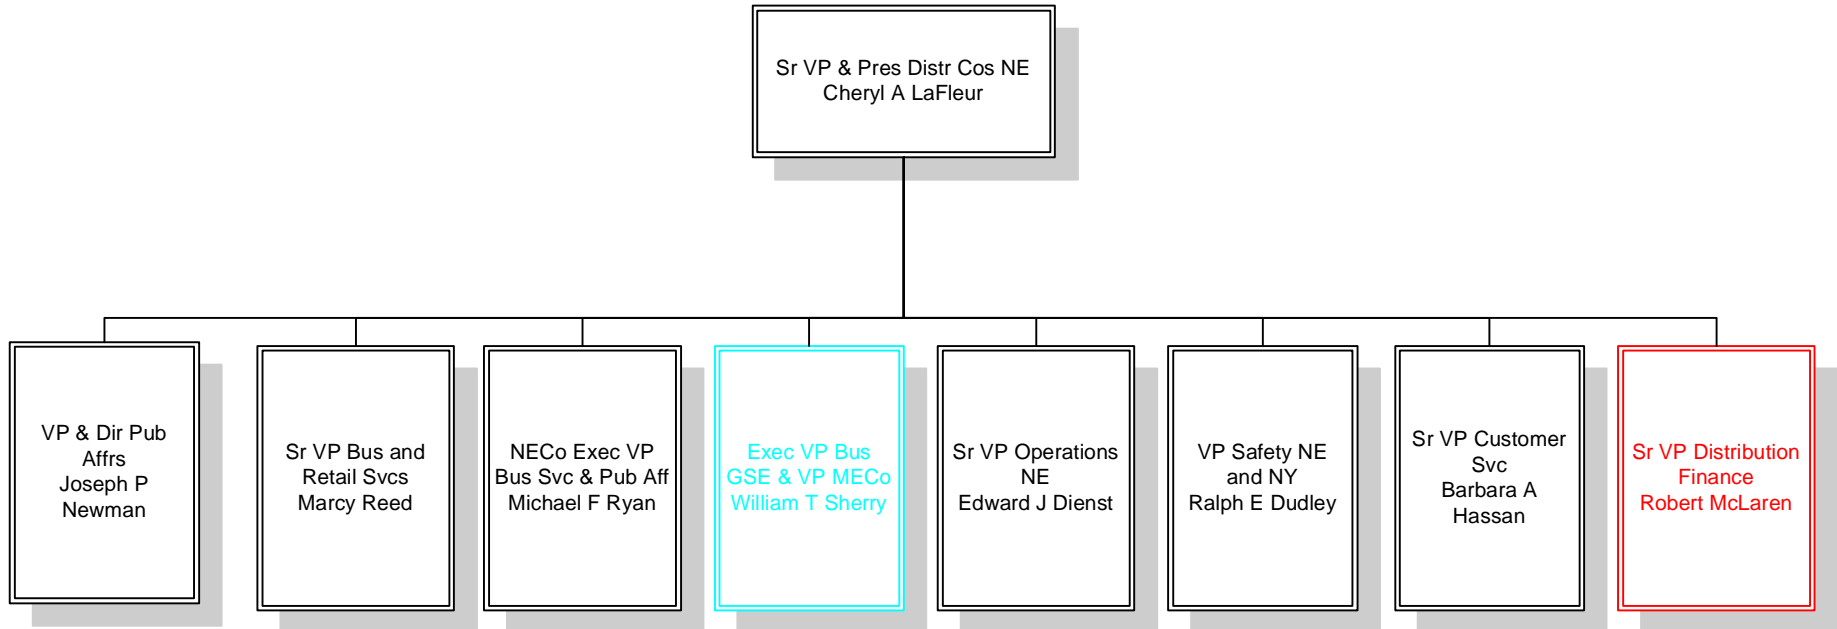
Sr VP & Pres Distr Cos NE
Cheryl A LaFleur

VP & Dir Pub Affrs
Joseph P Newman

Sr VP Bus and Retail Svcs
Marcy Reed

NECo Exec VP Bus Svc & Pub Aff
Michael F Ryan

Exec VP Bus GSE & VP MECo
William T Sherry

Sr VP Operations NE
Edward J Dienst

VP Safety NE and NY
Ralph E Dudley

Sr VP Customer Svc
Barbara A Hassan

Sr VP Distribution Finance
Robert McLaren